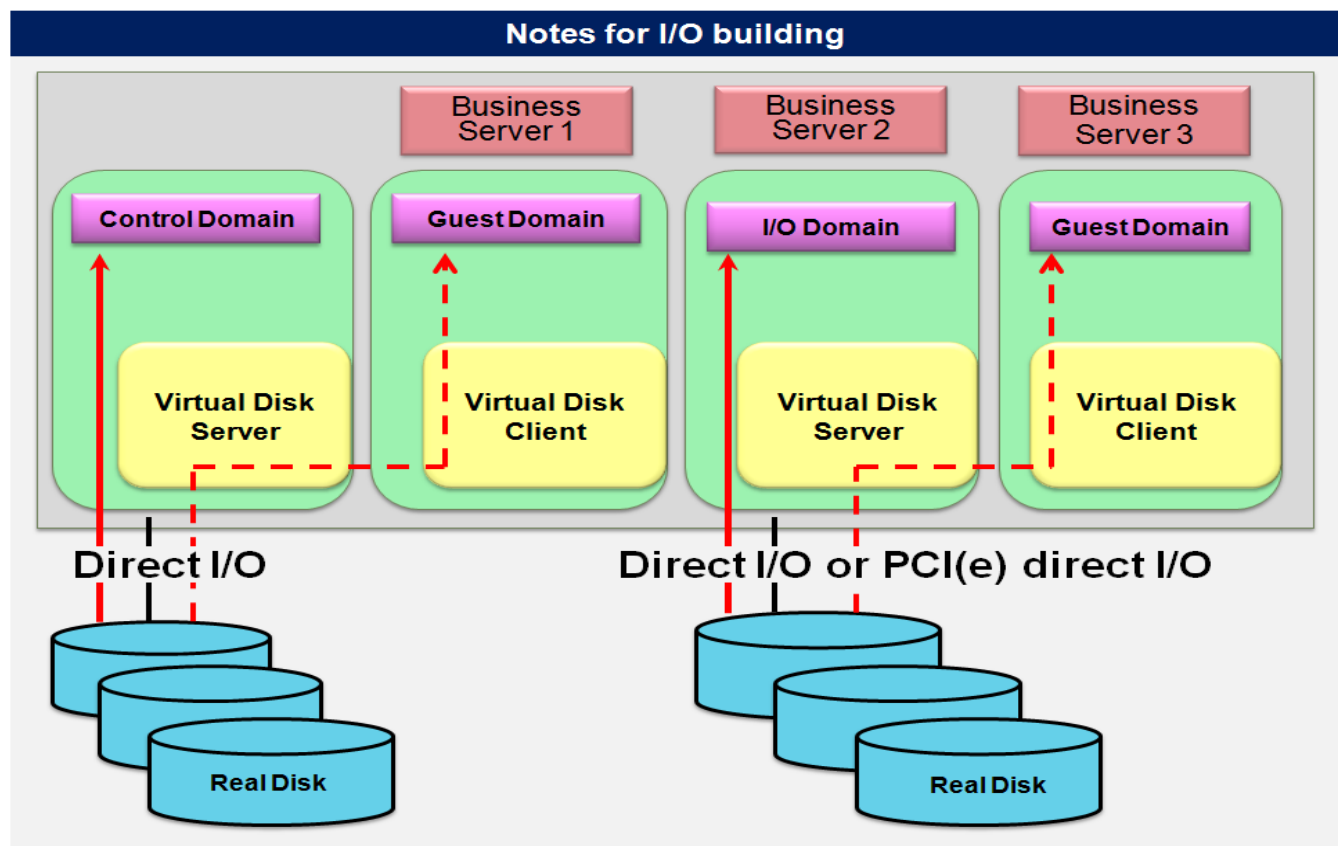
Notes for I/O building

Business Server 1

Business Server 2

Business Server 3

Control Domain

Guest Domain

I/O Domain

Guest Domain

Virtual Disk Server

Virtual Disk Client

Virtual Disk Server

Virtual Disk Client

Direct I/O

Direct I/O or PCI(e) direct I/O

Real Disk

Real Disk